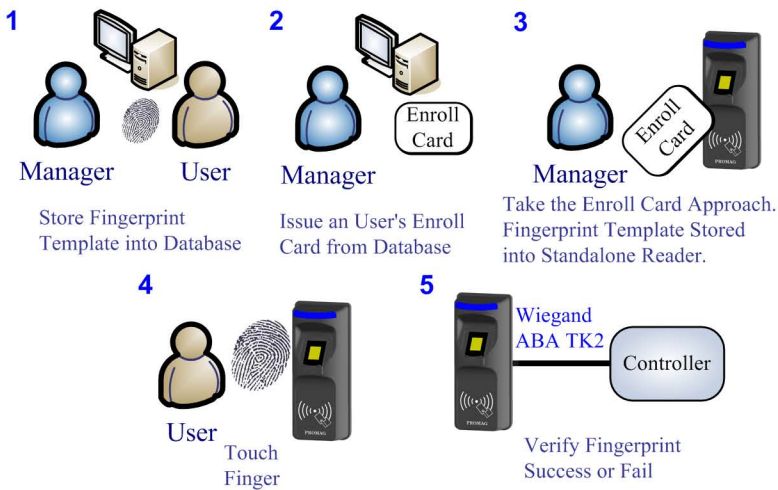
1

Manager User

Store Fingerprint Template into Database

2

Enroll Card

Manager

Issue an User's Enroll Card from Database

3

Enroll Card

PROMAG

Manager

Take the Enroll Card Approach. Fingerprint Template Stored into Standalone Reader.

4

PROMAG

User

Touch Finger

5

Wiegand ABA TK2

Controller

PROMAG

Verify Fingerprint Success or Fail